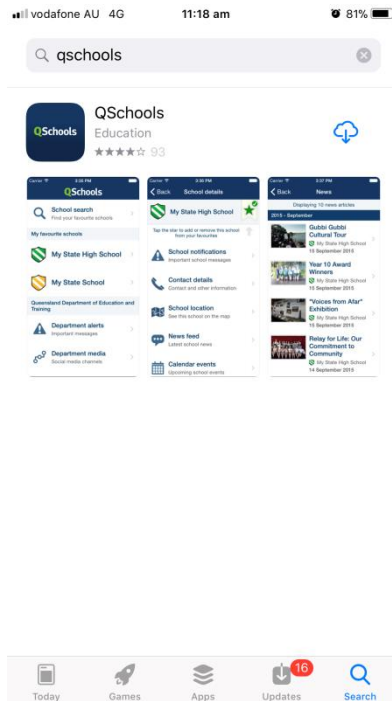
vodafone AU 4G 11:18 am 81%

qschools

QSchools
Education
93

QSchools

School search
Find your favourite schools

My favourite schools

My State High School

My State School

Queensland Department of Education and Training

Department alerts
Important messages

Department media
Social media channels

Back School details

My State High School

Tap the star to add or remove this school from your favourites

School notifications
Important school messages

Contact details
Contact and other information

School location
See this school on the map

News feed
Latest school news

Calendar events
Upcoming school events

Back News

Displaying 10 news articles

2015 - September

Gubbi Gubbi Cultural Tour
My State High School
15 September 2015

Year 10 Award Winners
My State High School
15 September 2015

"Voices from Afar" Exhibition
My State High School
15 September 2015

Relay for Life: Our Commitment to Community
My State High School
14 September 2015

Today Games Apps 16 Updates Search